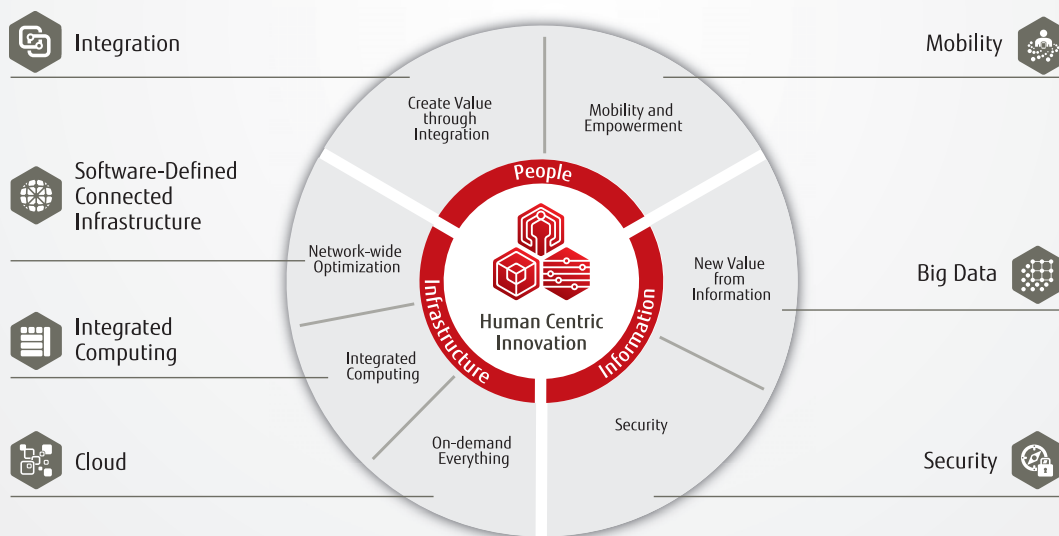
Integration

Software-Defined Connected Infrastructure

Integrated Computing

Cloud

Mobility

Big Data

Security

Create Value through Integration

Mobility and Empowerment

Network-wide Optimization

New Value from Information

Integrated Computing

Security

On-demand Everything

People

Infrastructure

Information

Human Centric Innovation